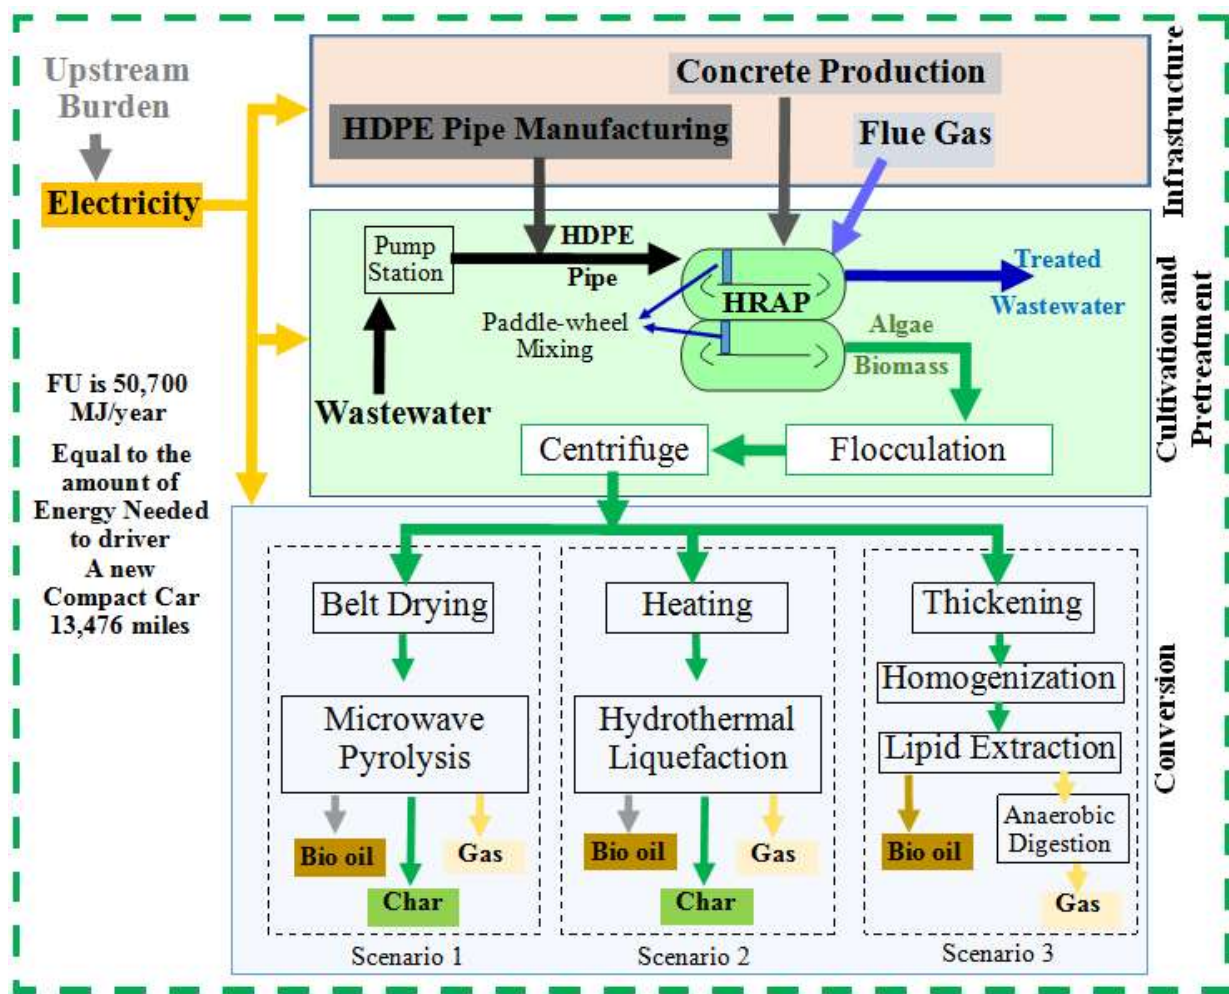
Upstream Burden

Electricity

FU is 50,700 MJ/year

Equal to the amount of Energy Needed to driver A new Compact Car 13,476 miles

Concrete Production

HDPE Pipe Manufacturing

Flue Gas

Infrastructure

Pump Station

HDPE Pipe

HRAP

Treated Wastewater

Paddle-wheel Mixing

Algae Biomass

Wastewater

Centrifuge

Flocculation

Cultivation and Pretreatment

Belt Drying

Microwave Pyrolysis

Bio oil

Gas

Char

Scenario 1

Heating

Hydrothermal Liquefaction

Bio oil

Gas

Char

Scenario 2

Thickening

Homogenization

Lipid Extraction

Bio oil

Anaerobic Digestion

Gas

Scenario 3

Conversion